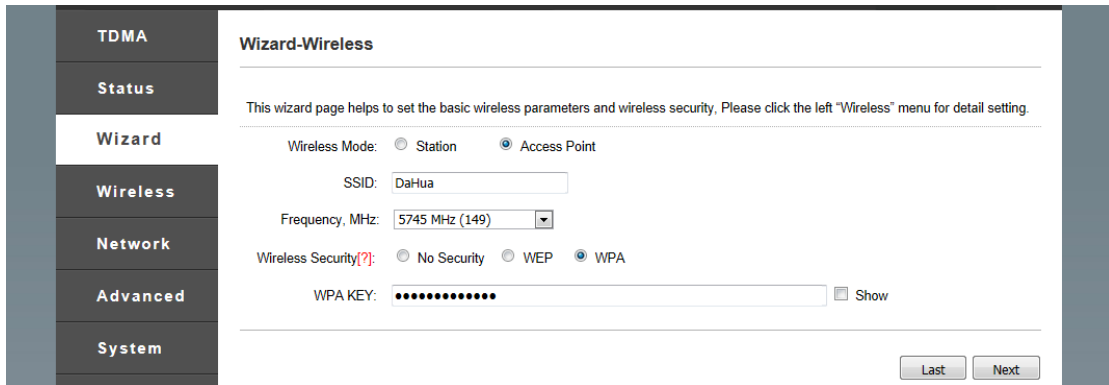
TDMA

Status

Wizard

Wireless

Network

Advanced

System

Wizard-Wireless

This wizard page helps to set the basic wireless parameters and wireless security, Please click the left "Wireless" menu for detail setting.

Wireless Mode: Station Access Point

SSID: DaHua

Frequency, MHz: 5745 MHz (149)

Wireless Security[?]: No Security WEP WPA

WPA KEY: ••••••••••••• Show

Last Next